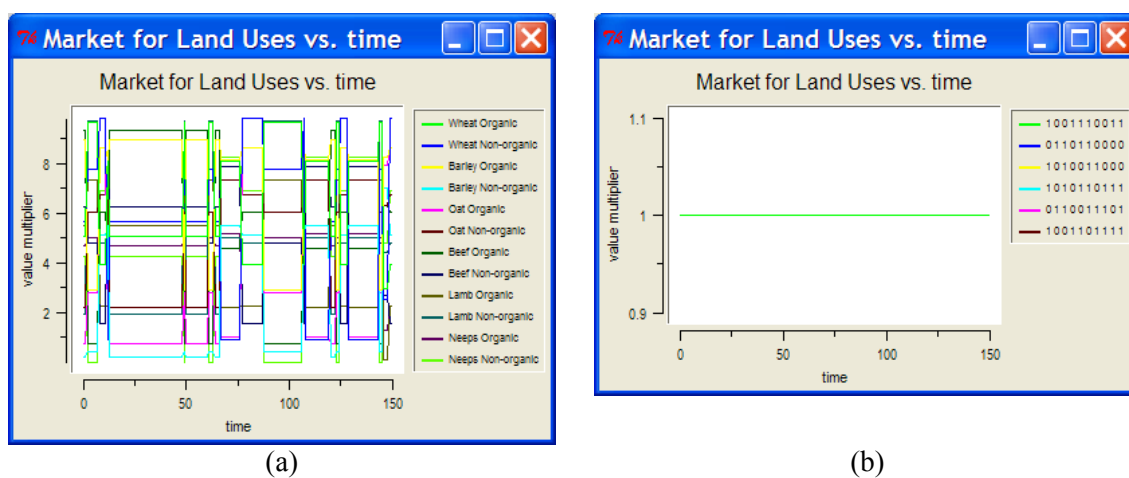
Market for Land Uses vs. time

Market for Land Uses vs. time

value multiplier

8
6
4
2

0 50 100 150

time

Wheat Organic
Wheat Non-organic
Barley Organic
Barley Non-organic
Oat Organic
Oat Non-organic
Beef Organic
Beef Non-organic
Lamb Organic
Lamb Non-organic
Neeps Organic
Neeps Non-organic

(a)

Market for Land Uses vs. time

Market for Land Uses vs. time

value multiplier

1.1
1
0.9

0 50 100 150

time

1001110011
0110110000
1010011000
1010110111
0110011101
1001101111

(b)